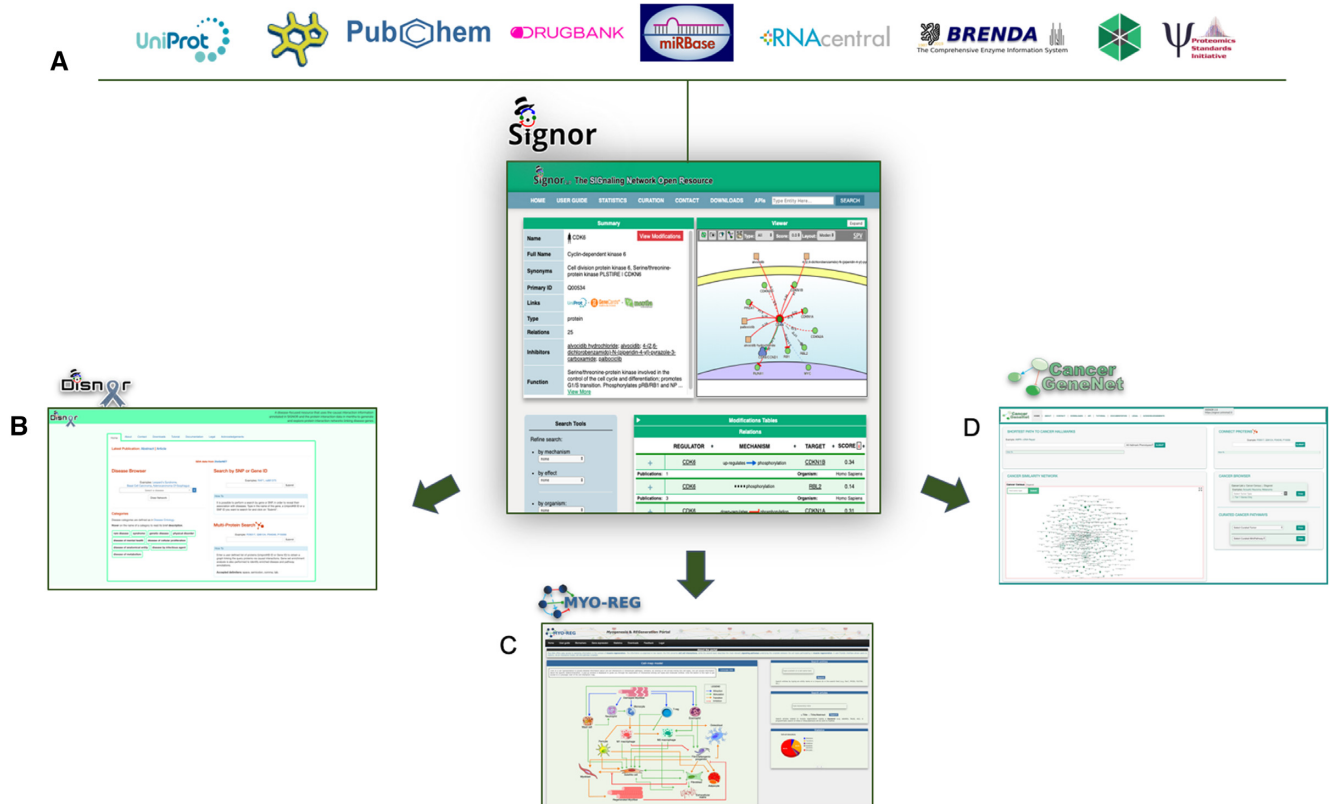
UniProt PubChem DRUGBANK miRBase RNAcentral BRENDA The Comprehensive Enzyme Information System Proteomics Standards Initiative

A

Signor

Signor The SIGnaling Network Open Resource

HOME USER GUIDE STATISTICS CURATION CONTACT DOWNLOADS APIs Type Entity Here... SEARCH

Summary

| Name | CDK6 View Modifications |
|---|---|
| Full Name | Cyclin-dependent kinase 6 |
| Synonyms | Cell division protein kinase 6, Serine/threonine-protein kinase PLSTIRE / CDKN6 |
| Primary ID | Q00534 |
| Links | |
| Type | protein |
| Relations | 25 |
| Inhibitors | alvocidib hydrochloride; alvocidib; 4-(2,6-dichlorobenzamido)-N-(piperidin-4-yl)-pyrazole-3-carboxamide; palbociclib |
| Function | Serine/threonine-protein kinase involved in the control of the cell cycle and differentiation; promotes G1/S transition. Phosphorylates pRB/RB1 and NP ... View More |

Viewer

Search Tools

Refine search:

by mechanism

by effect

by organism

Modifications Tables

Relations

| | REGULATOR | MECHANISM | TARGET | SCORE |
|---|---|---|---|---|
| + | CDK6 | up-regulates phosphorylation | CDKN1B | 0.34 |
| Publications: 1 | | Organism: | Homo Sapiens | |
| + | CDK6 | phosphorylation | RBL2 | 0.14 |
| Publications: 3 | | Organism: | Homo Sapiens | |
| + | CDK6 | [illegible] | CDKN1A | 0.31 |

Disnor

B

Disease Browser

Search by SNP or Gene ID

Multi-Protein Search

Cancer GeneNet

D

MYO-REG

C

Myogenesis & Rhabdomyolysis Portal